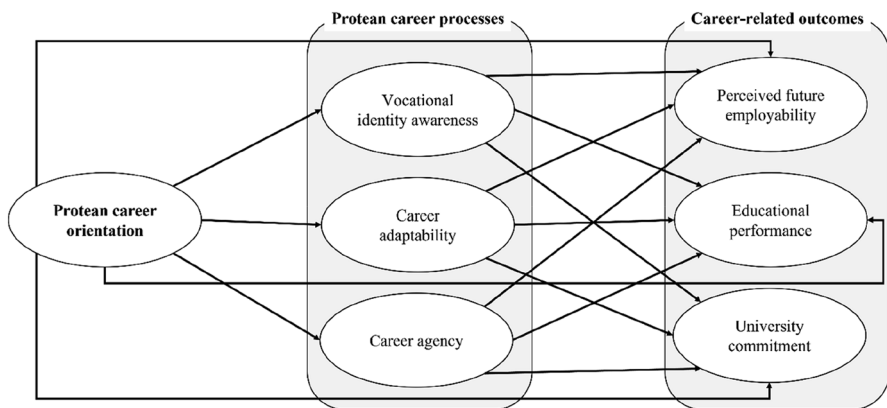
Protean career processes

Career-related outcomes

Protean career orientation

Vocational identity awareness

Career adaptability

Career agency

Perceived future employability

Educational performance

University commitment